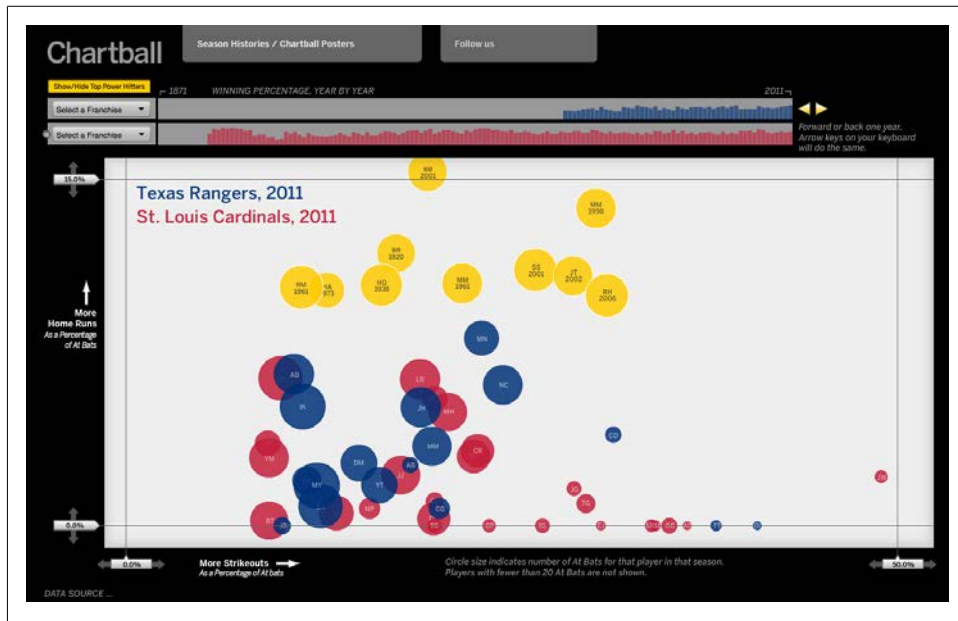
Chartball

Season Histories / Chartball Posters

Follow us

Show/Hide Top Power Hitters

1871 WINNING PERCENTAGE, YEAR BY YEAR 2011

Select a Franchise

Select a Franchise

Forward or back one year. Arrow keys on your keyboard will do the same.

15.0%

Texas Rangers, 2011

St. Louis Cardinals, 2011

BB 2001

MM 1938

BR 1920

RM 1961

HA 1973

HG 1938

MM 1956

SS 2001

JT 2002

RH 2006

More Home Runs As a Percentage of At Bats

MN

AB

LB

NC

IK

JH

MH

CG

MM

YM

CR

DM

AB

MY

YT

JG

TG

NF

CG

ET

0.0%

JH

0.0%

More Strikeouts As a Percentage of At bats

Circle size indicates number of At Bats for that player in that season. Players with fewer than 20 At Bats are not shown.

50.0%

DATA SOURCE ...